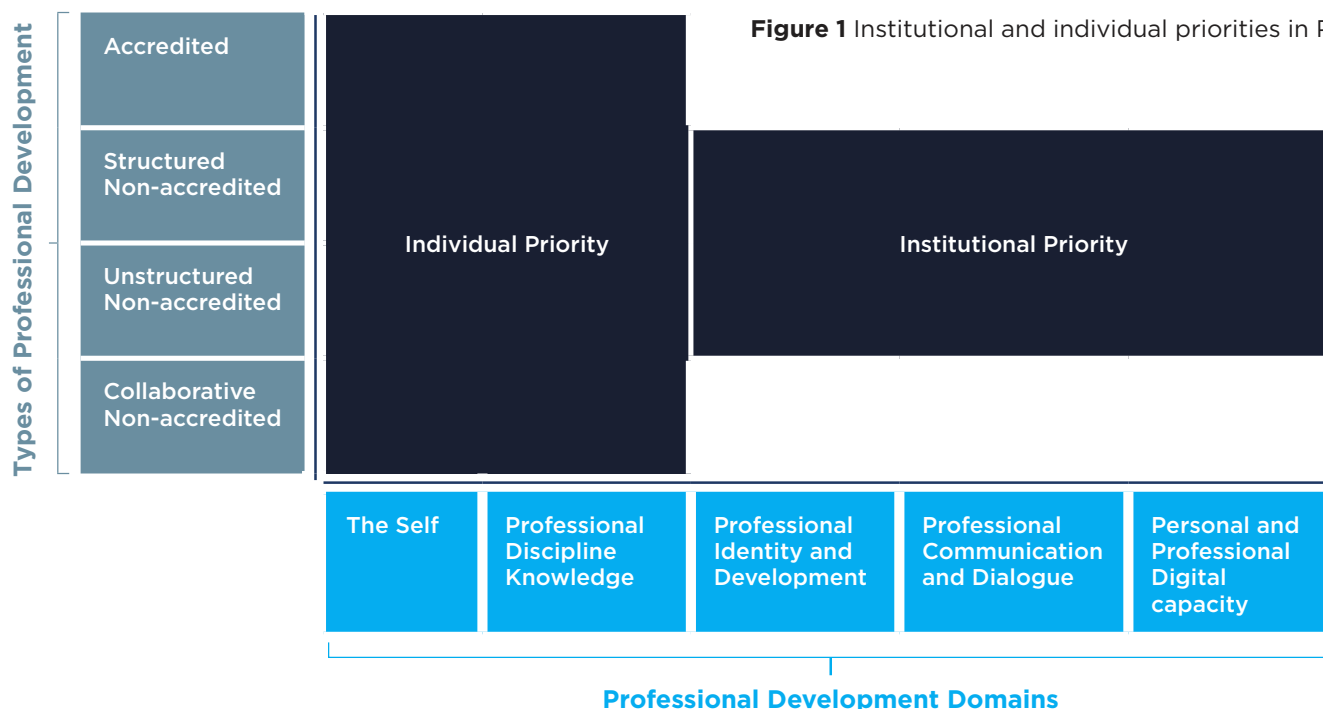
Figure 1 Institutional and individual priorities in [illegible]

Types of Professional Development

Accredited

Structured Non-accredited

Unstructured Non-accredited

Collaborative Non-accredited

Individual Priority

Institutional Priority

The Self

Professional Discipline Knowledge

Professional Identity and Development

Professional Communication and Dialogue

Personal and Professional Digital capacity

Professional Development Domains